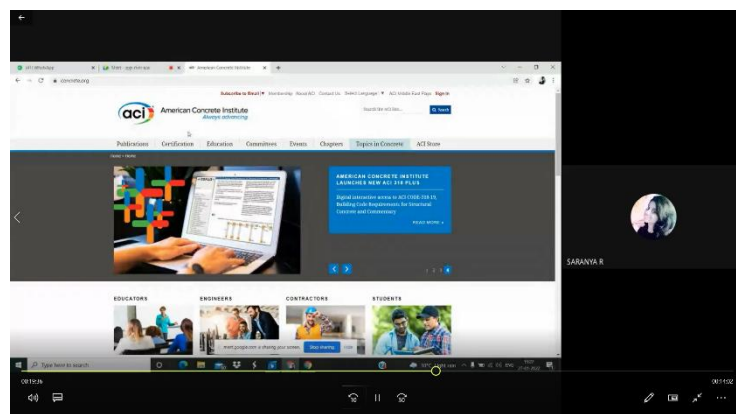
(41) WhatsApp
Meet - app
American Concrete Institute
concrete.org

Subscribe to Email | Membership About ACI Contact Us Select Language ACI Middle East Plays Sign In

aci American Concrete Institute
Always advancing

Search the ACI site... Search

Publications Certification Education Committees Events Chapters Topics in Concrete ACI Store

Home > Home

AMERICAN CONCRETE INSTITUTE LAUNCHES NEW ACI 318 PLUS

Digital interactive access to ACI CODE-318-19, Building Code Requirements for Structural Concrete and Commentary

READ MORE »

1 2 3 4

EDUCATORS ENGINEERS CONTRACTORS STUDENTS

meet.google.com is sharing your screen. Stop sharing Hide

Type here to search

ENG

SARANYA R

00:19:36

00:11:02